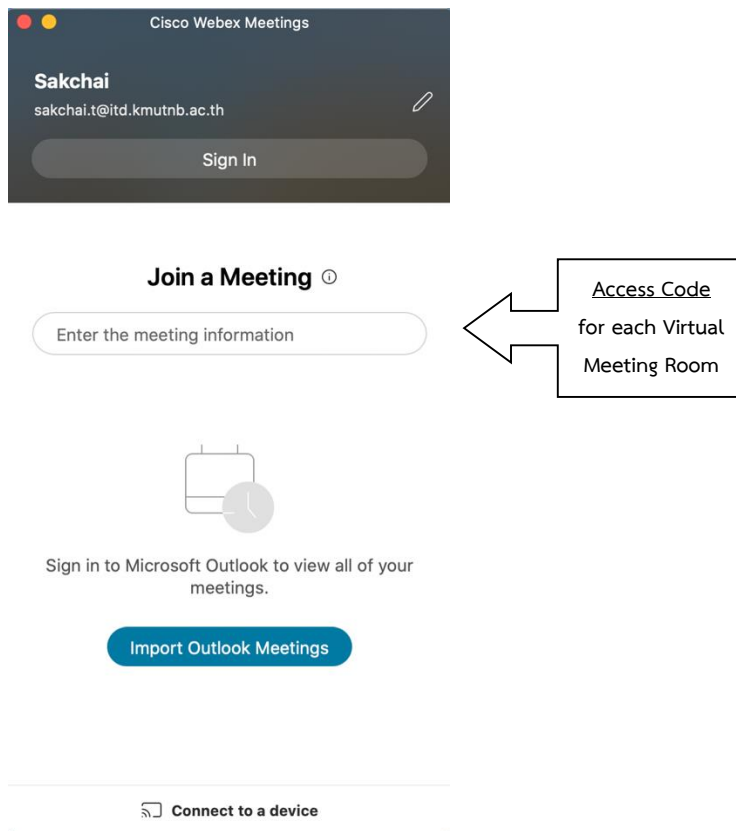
Cisco Webex Meetings

Sakchai
sakchai.t@itd.kmutnb.ac.th

Sign In

Join a Meeting ⓘ

Enter the meeting information

Access Code for each Virtual Meeting Room

Sign in to Microsoft Outlook to view all of your meetings.

Import Outlook Meetings

Connect to a device